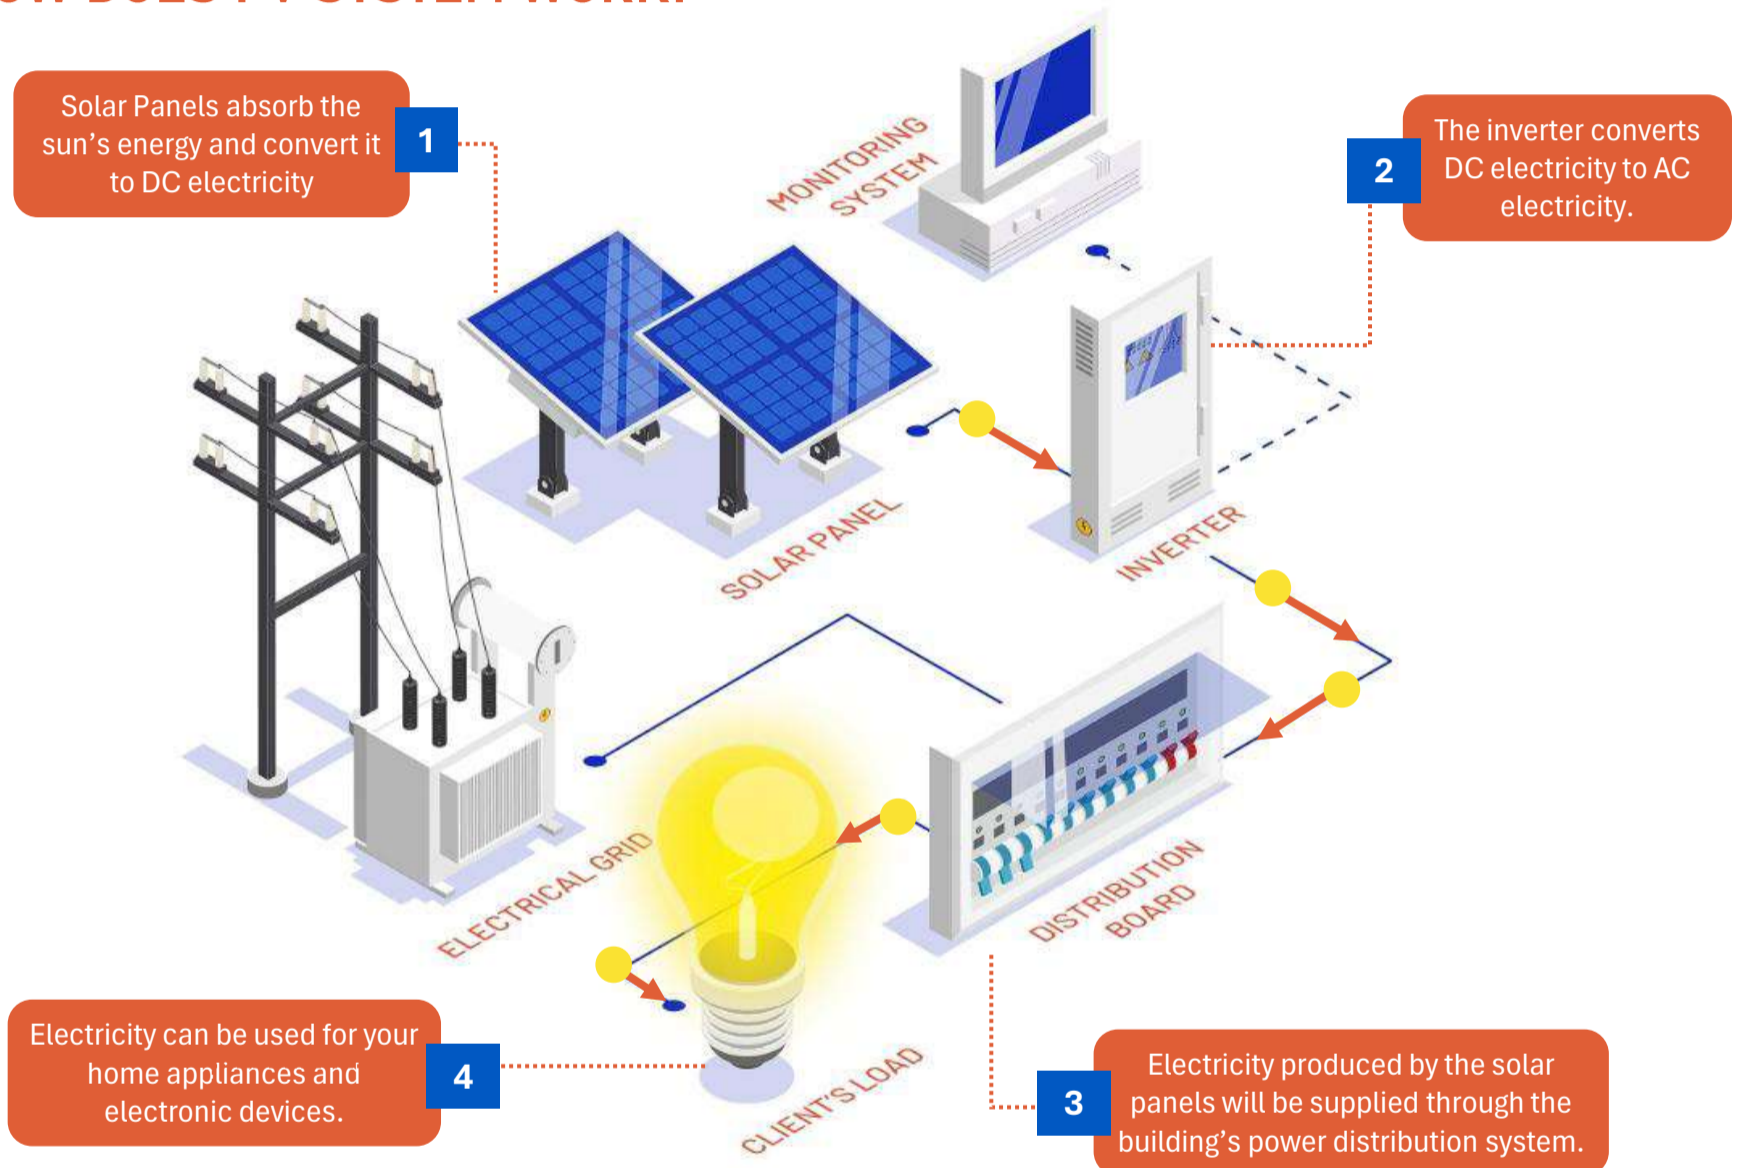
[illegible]

Solar Panels absorb the sun's energy and convert it to DC electricity

1

MONITORING SYSTEM

2

The inverter converts DC electricity to AC electricity.

SOLAR PANEL

INVERTER

ELECTRICAL GRID

DISTRIBUTION BOARD

Electricity can be used for your home appliances and electronic devices.

4

CLIENT'S LOAD

3

Electricity produced by the solar panels will be supplied through the building's power distribution system.